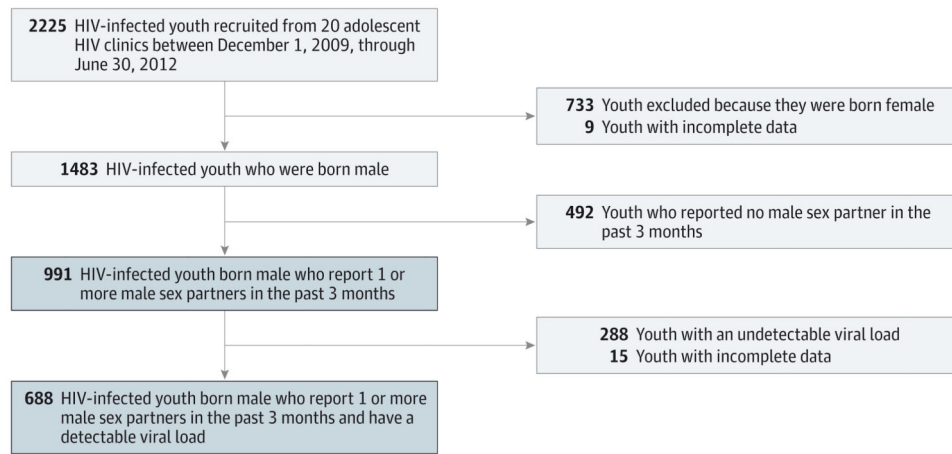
2225 HIV-infected youth recruited from 20 adolescent HIV clinics between December 1, 2009, through June 30, 2012

733 Youth excluded because they were born female
9 Youth with incomplete data

1483 HIV-infected youth who were born male

492 Youth who reported no male sex partner in the past 3 months

991 HIV-infected youth born male who report 1 or more male sex partners in the past 3 months

288 Youth with an undetectable viral load
15 Youth with incomplete data

688 HIV-infected youth born male who report 1 or more male sex partners in the past 3 months and have a detectable viral load